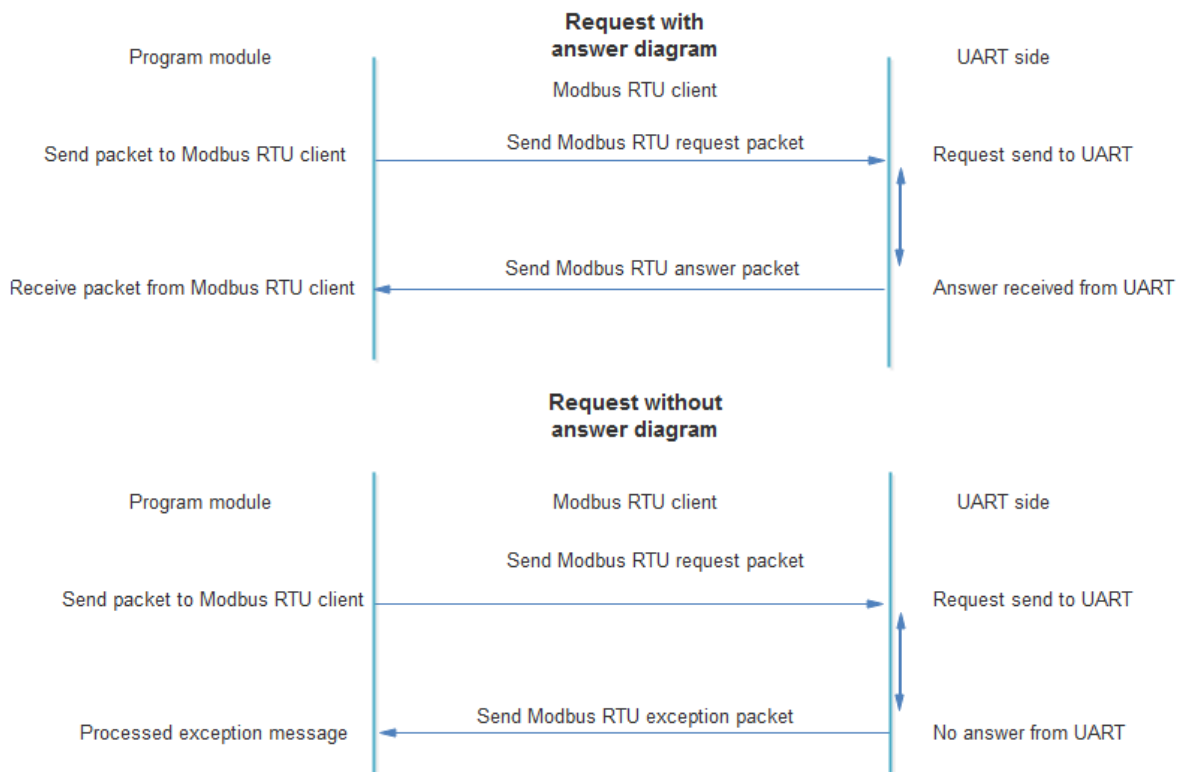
**Request with answer diagram**

Program module

Modbus RTU client

UART side

Send packet to Modbus RTU client

Send Modbus RTU request packet

Request send to UART

Send Modbus RTU answer packet

Receive packet from Modbus RTU client

Answer received from UART

**Request without answer diagram**

Program module

Modbus RTU client

UART side

Send Modbus RTU request packet

Send packet to Modbus RTU client

Request send to UART

Send Modbus RTU exception packet

Processed exception message

No answer from UART